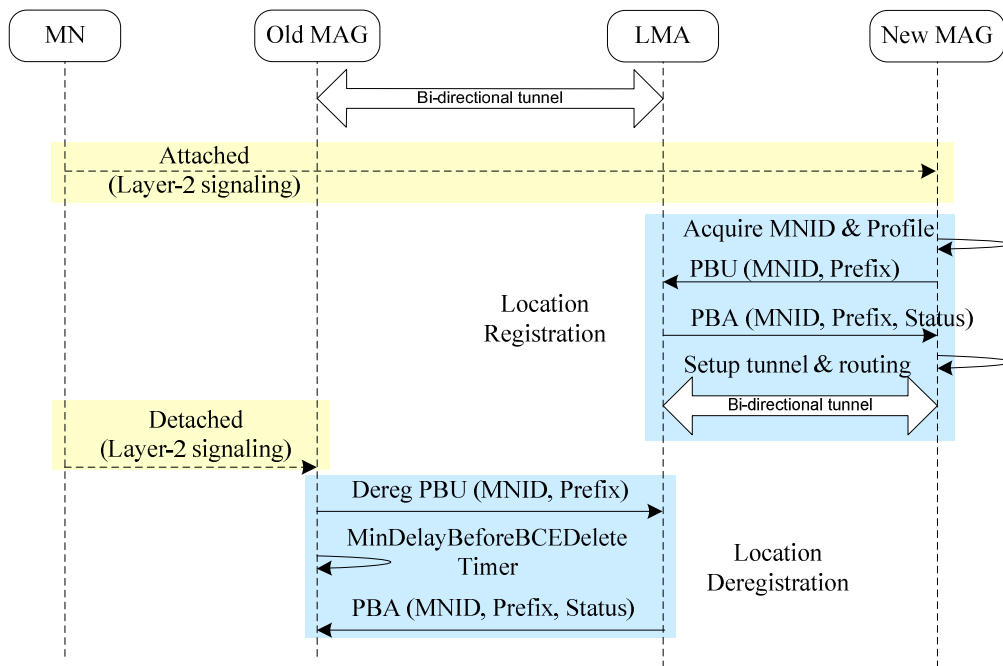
MN

Old MAG

LMA

New MAG

Bi-directional tunnel

Attached
(Layer-2 signaling)

Acquire MNID & Profile

PBU (MNID, Prefix)

Location
Registration

PBA (MNID, Prefix, Status)

Setup tunnel & routing

Bi-directional tunnel

Detached
(Layer-2 signaling)

Dereg PBU (MNID, Prefix)

MinDelayBeforeBCEDelete
Timer

Location
Deregistration

PBA (MNID, Prefix, Status)